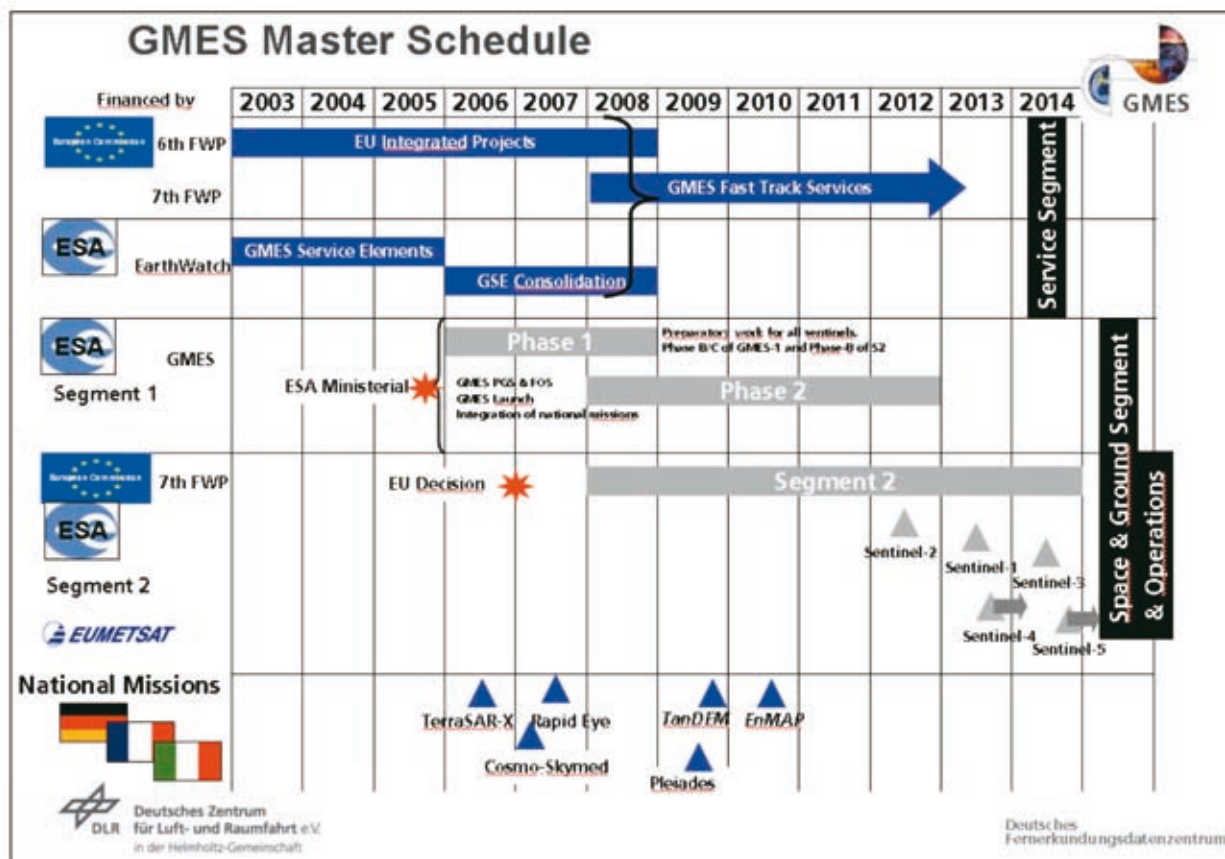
GMES Master Schedule

GMES

Financed by

| 2003 | 2004 | 2005 | 2006 | 2007 | 2008 | 2009 | 2010 | 2011 | 2012 | 2013 | 2014 |
|---|---|---|---|---|---|---|---|---|---|---|---|

European Commission 6th FWP

EU Integrated Projects

7th FWP

GMES Fast Track Services

Service Segment

ESA EarthWatch

GMES Service Elements

GSE Consolidation

ESA GMES Segment 1

Phase 1

Preparatory work for all sentinels. Phase B/C of GMES-1 and Phase-B of S2

ESA Ministerial

GMES PGS & FOS
GMES Launch
Integration of national missions

Phase 2

European Commission 7th FWP

ESA

Segment 2

EU Decision

Segment 2

Space & Ground Segment & Operations

Sentinel-2

Sentinel-1

Sentinel-3

Sentinel-4

Sentinel-5

EUMETSAT

National Missions

TerraSAR-X

Rapid Eye

Cosmo-Skymed

TanDEM

EnMAP

Pleiades

DLR Deutsches Zentrum für Luft- und Raumfahrt e.V. in der Helmholtz-Gemeinschaft

Deutsches Fernerkundungsdatenzentrum